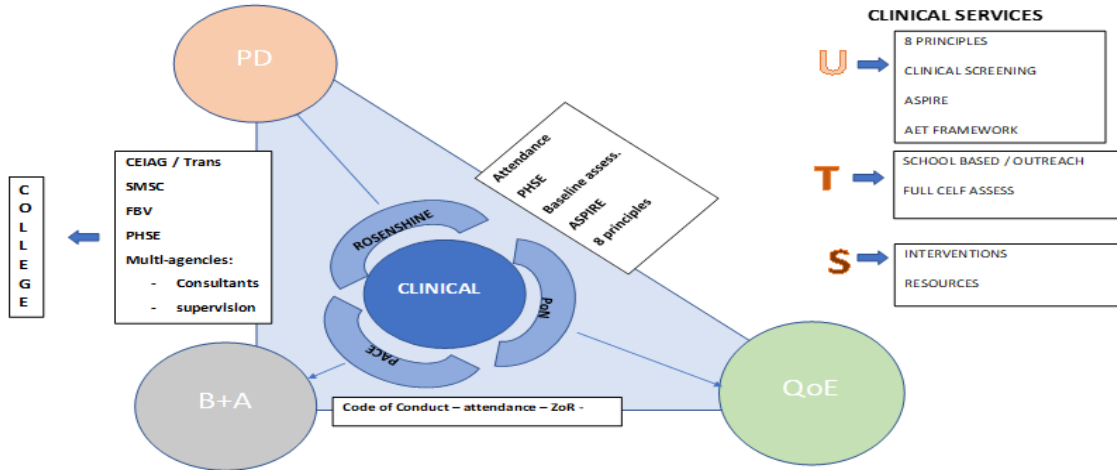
PD

COLLEGE

CEIAG / Trans
SMSC
FBV
PHSE
Multi-agencies:
- Consultants
- supervision

Attendance
PHSE
Baseline assess.
ASPIRE
8 principles

ROSENSHINE
CLINICAL
PoN
PACE

B+A

Code of Conduct – attendance – ZoR -

QoE

CLINICAL SERVICES

U
8 PRINCIPLES
CLINICAL SCREENING
ASPIRE
AET FRAMEWORK

T
SCHOOL BASED / OUTREACH
FULL CELF ASSESS

S
INTERVENTIONS
RESOURCES